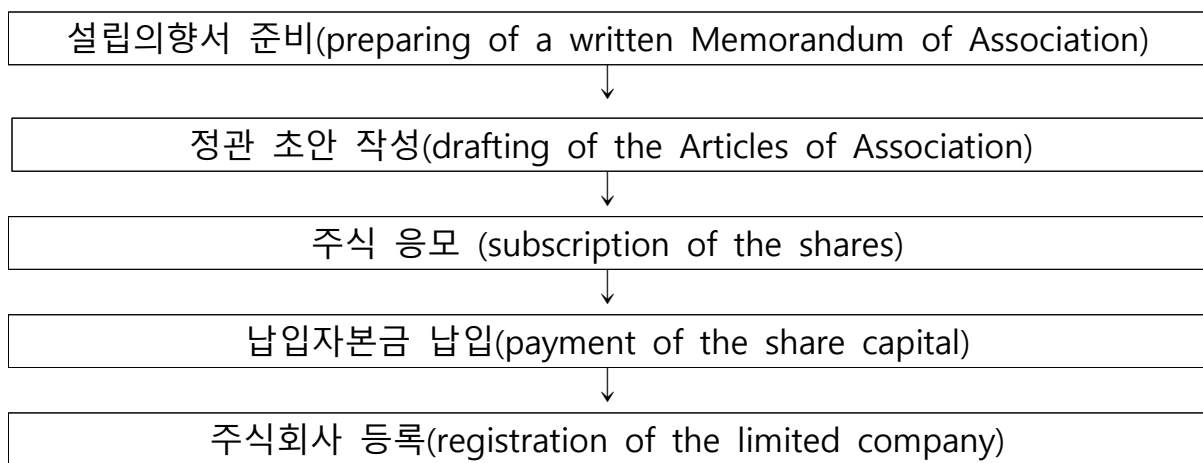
설립의향서 준비(preparing of a written Memorandum of Association)

↓

정관 초안 작성(drafting of the Articles of Association)

↓

주식 응모 (subscription of the shares)

↓

납입자본금 납입(payment of the share capital)

↓

주식회사 등록(registration of the limited company)